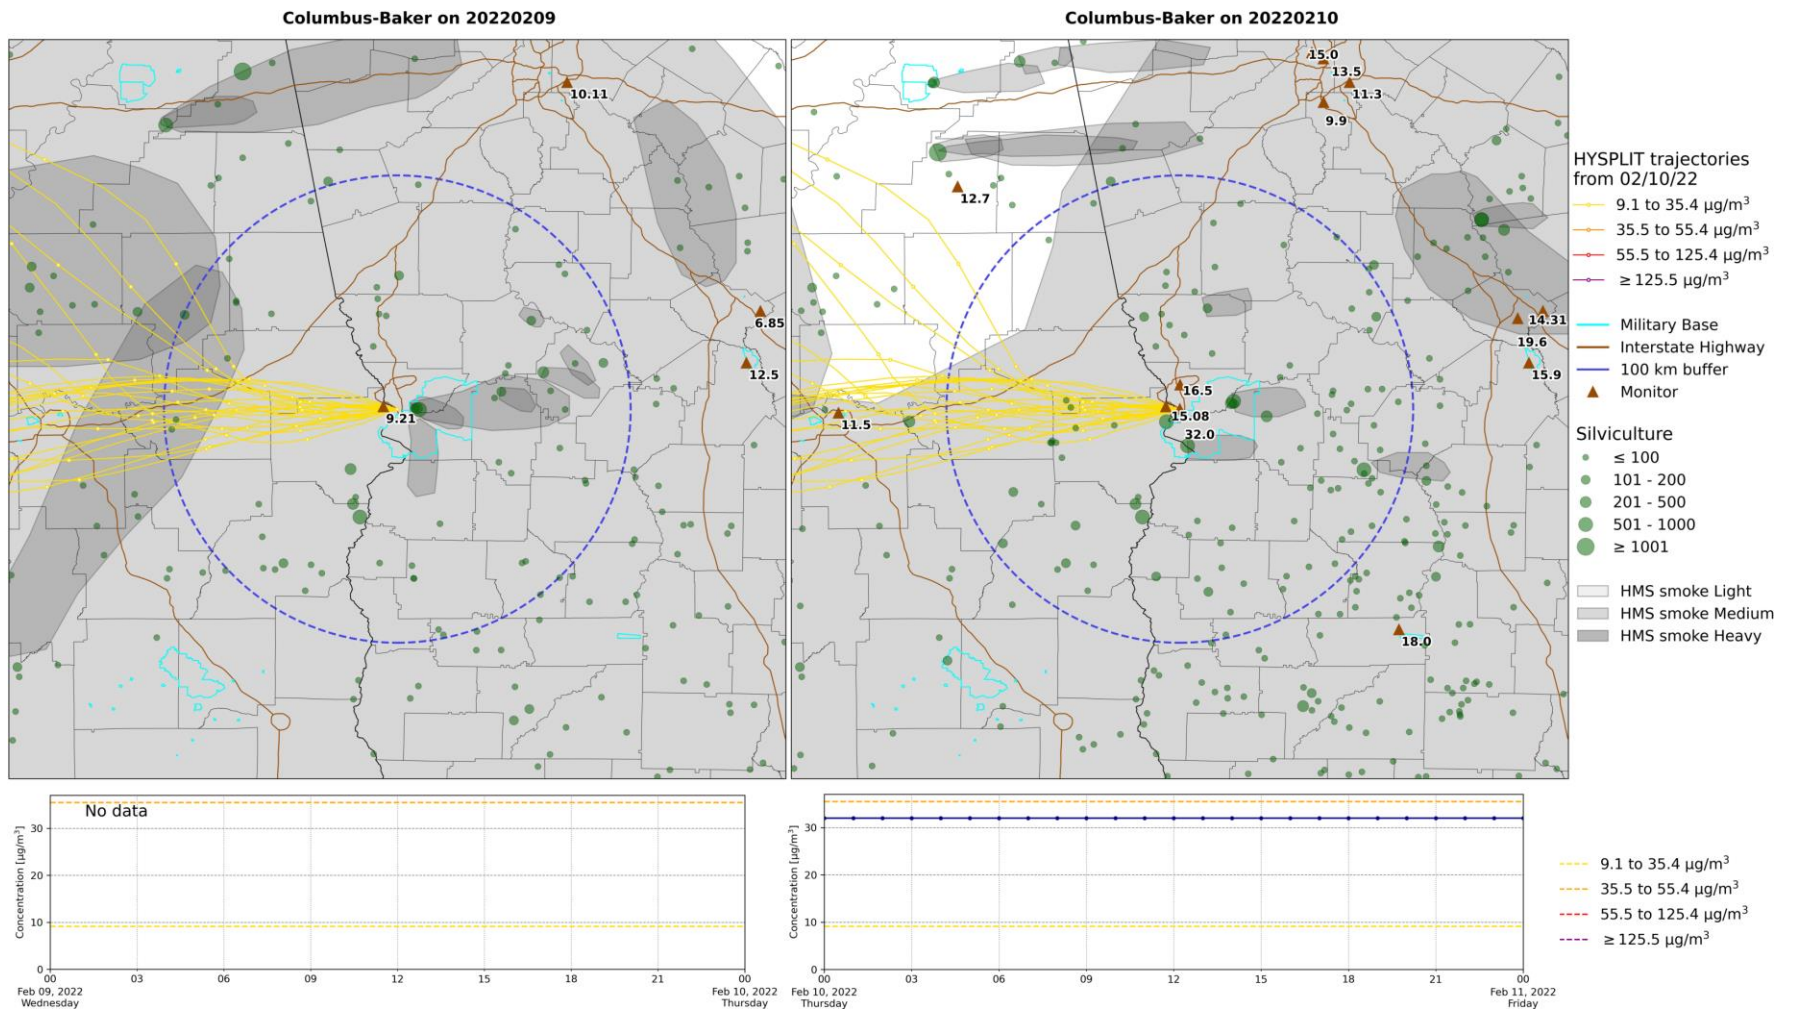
Columbus-Baker on 20220209

10.11
6.85
12.5
9.21

Columbus-Baker on 20220210

15.0
13.5
11.3
9.9
12.7
14.31
19.6
15.9
16.5
11.5
15.08
32.0
18.0

HYSPLIT trajectories from 02/10/22
9.1 to 35.4 μg/m$^3$
35.5 to 55.4 μg/m$^3$
55.5 to 125.4 μg/m$^3$
≥ 125.5 μg/m$^3$

Military Base
Interstate Highway
100 km buffer
Monitor

Silviculture
≤ 100
101 - 200
201 - 500
501 - 1000
≥ 1001

HMS smoke Light
HMS smoke Medium
HMS smoke Heavy

No data
Concentration [μg/m$^3$]
0
10
20
30
00
03
06
09
12
15
18
21
00
Feb 09, 2022
Wednesday
Feb 10, 2022
Thursday

Concentration [μg/m$^3$]
0
10
20
30
00
03
06
09
12
15
18
21
00
Feb 10, 2022
Thursday
Feb 11, 2022
Friday

9.1 to 35.4 μg/m$^3$
35.5 to 55.4 μg/m$^3$
55.5 to 125.4 μg/m$^3$
≥ 125.5 μg/m$^3$